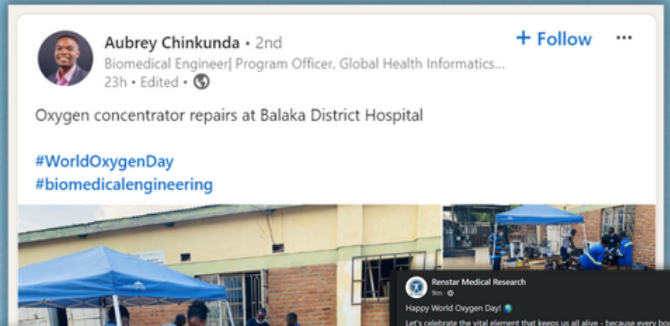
Aubrey Chinkunda • 2nd
Biomedical Engineer| Program Officer, Global Health Informatics...
23h • Edited •

+ Follow

···

Oxygen concentrator repairs at Balaka District Hospital

#WorldOxygenDay
#biomedicalengineering

Renstar Medical Research
9m •

Happy World Oxygen Day!

Let's celebrate the vital element that keeps us all alive - because every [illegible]